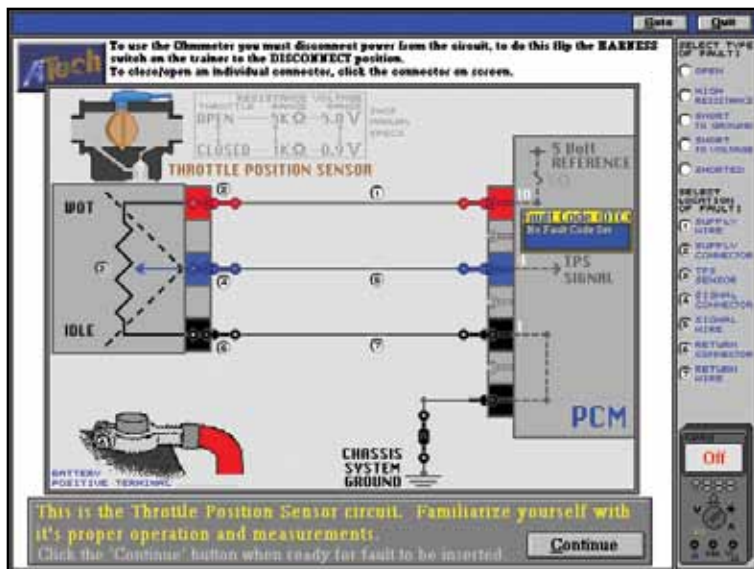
Goto Quit

ATech

To use the Ohmmeter you must disconnect power from the circuit, to do this flip the HARNESS switch on the trainer to the DISCONNECT position.
To close/open an individual connector, click the connector on screen.

| THROTTLE | RESISTANCE RANGE | VOLTAGE RANGE |
|---|---|---|
| OPEN | 5KΩ | 5.0 V |
| CLOSED | 1KΩ | 0.9 V |

SHOP MANUAL SPECS

THROTTLE POSITION SENSOR

WOT

IDLE

2 1 10 4 6 5 6 7

5 Volt REFERENCE

Fault Code 0XX
No Fault Code Set

TPS SIGNAL

PCM

BATTERY POSITIVE TERMINAL

CHASSIS SYSTEM GROUND

SELECT TYPE OF FAULT:
OPEN
HIGH RESISTANCE
SHORT TO GROUND
SHORT TO VOLTAGE
SHORTED

SELECT LOCATION OF FAULT:
1 SUPPLY WIRE
2 SUPPLY CONNECTOR
3 TPS SENSOR
4 SIGNAL CONNECTOR
5 SIGNAL WIRE
6 RETURN CONNECTOR
7 RETURN WIRE

Off

This is the Throttle Position Sensor circuit. Familiarize yourself with it's proper operation and measurements.
Click the 'Continue' button when ready for fault to be inserted.

Continue